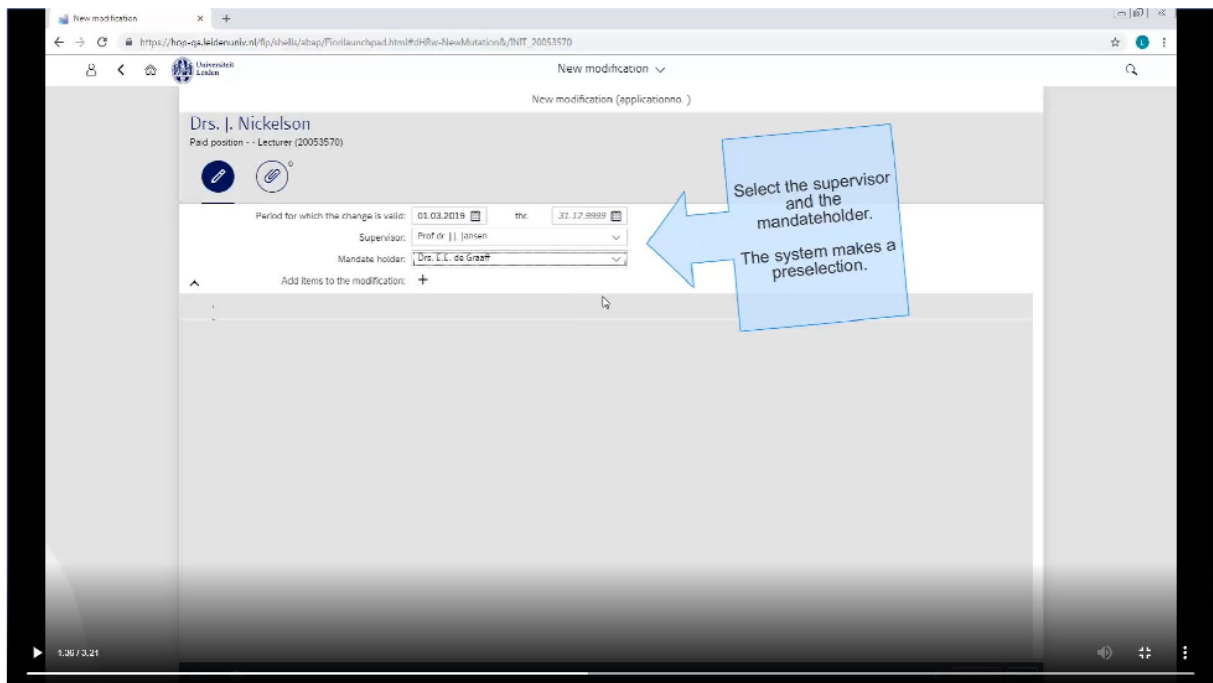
New modification × +

https://hop-qs.leidenuniv.nl/flp/shells/abap/Fiorilaunchpad.html#dHRw-NewMutation&/INIT_20053570

Universiteit Leiden

New modification

New modification (applicationno. )

Drs. J. Nickelson
Paid position - - Lecturer (20053570)

0

Period for which the change is valid: 01.03.2019 thr. 31.12.9999

Supervisor: Prof dr J J Jansen

Mandate holder: Drs. E.L. de Graaff

Add items to the modification: +

Select the supervisor and the mandateholder.

The system makes a preselection.

1:36 / 3:21